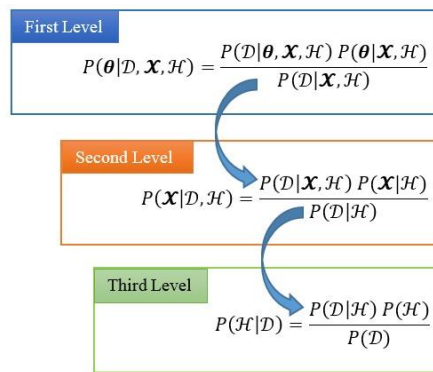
First Level

$P(\boldsymbol{\theta}|\mathcal{D}, \boldsymbol{X}, \mathcal{H}) = \frac{P(\mathcal{D}|\boldsymbol{\theta}, \boldsymbol{X}, \mathcal{H})\, P(\boldsymbol{\theta}|\boldsymbol{X}, \mathcal{H})}{P(\mathcal{D}|\boldsymbol{X}, \mathcal{H})}$

Second Level

$P(\boldsymbol{X}|\mathcal{D}, \mathcal{H}) = \frac{P(\mathcal{D}|\boldsymbol{X}, \mathcal{H})\, P(\boldsymbol{X}|\mathcal{H})}{P(\mathcal{D}|\mathcal{H})}$

Third Level

$P(\mathcal{H}|\mathcal{D}) = \frac{P(\mathcal{D}|\mathcal{H})\, P(\mathcal{H})}{P(\mathcal{D})}$